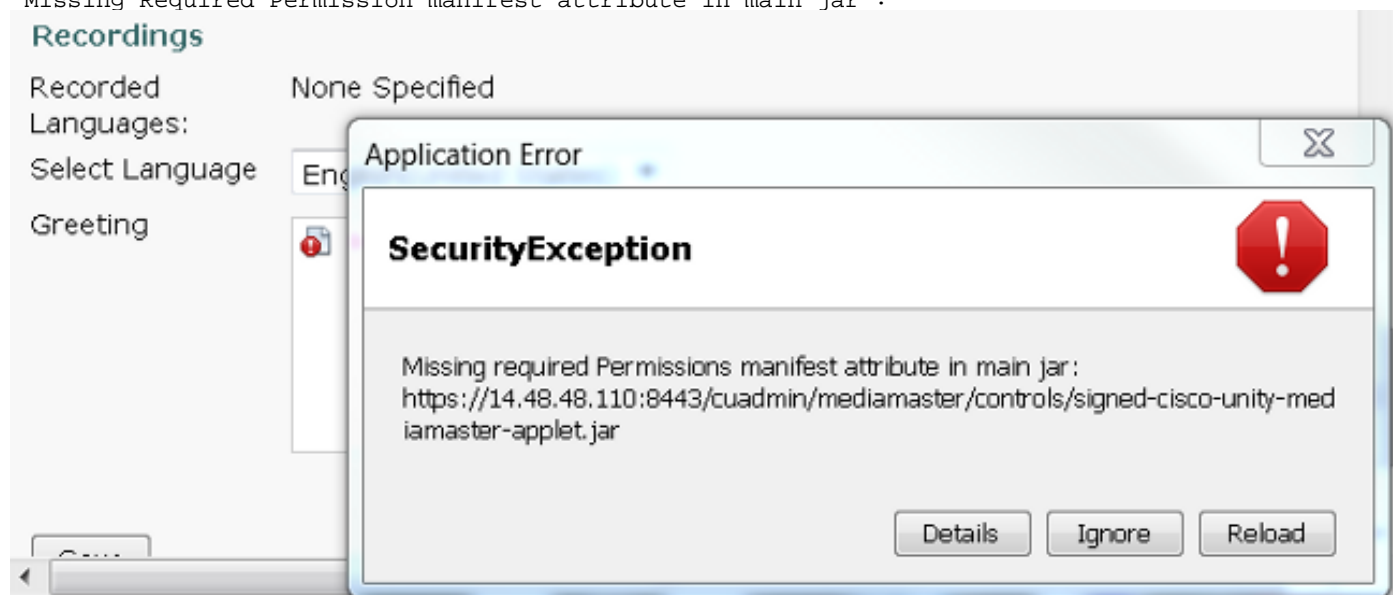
Missing Required Permission manifest attribute in main jar".

Recordings

Recorded Languages: None Specified

Select Language Eng

Greeting

Application Error

SecurityException

Missing required Permissions manifest attribute in main jar: https://14.48.48.110:8443/cuadmin/mediamaster/controls/signed-cisco-unity-mediamaster-applet.jar

Details Ignore Reload

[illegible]